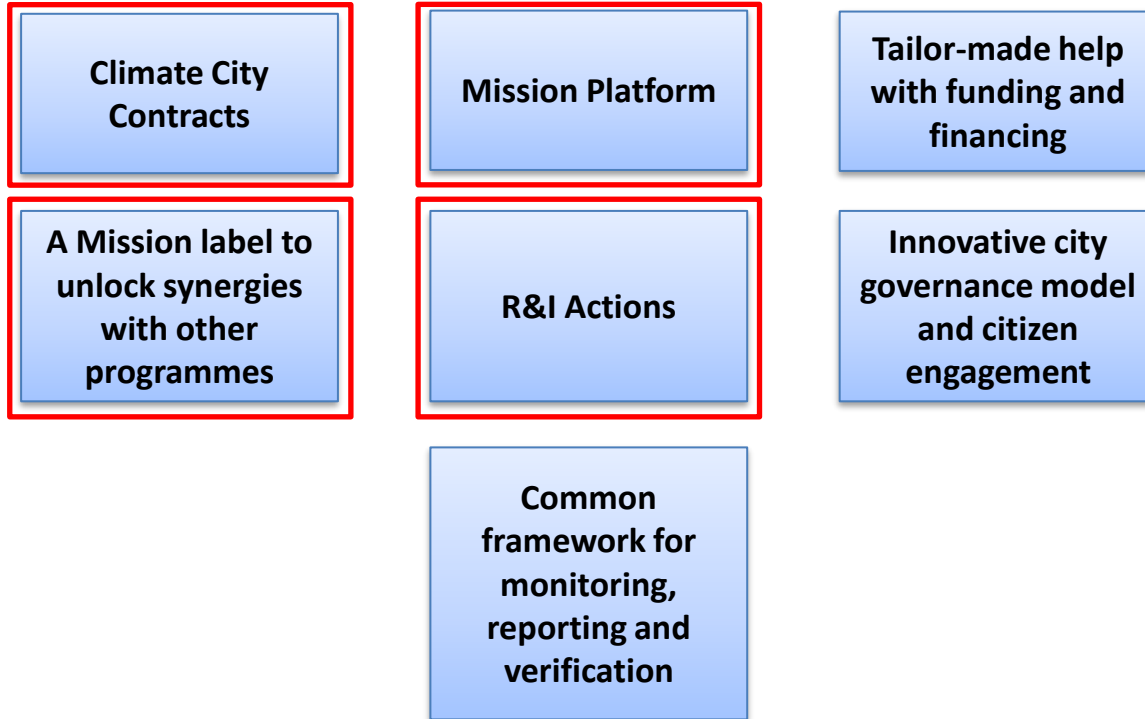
Climate City Contracts

Mission Platform

Tailor-made help with funding and financing

A Mission label to unlock synergies with other programmes

R&I Actions

Innovative city governance model and citizen engagement

Common framework for monitoring, reporting and verification